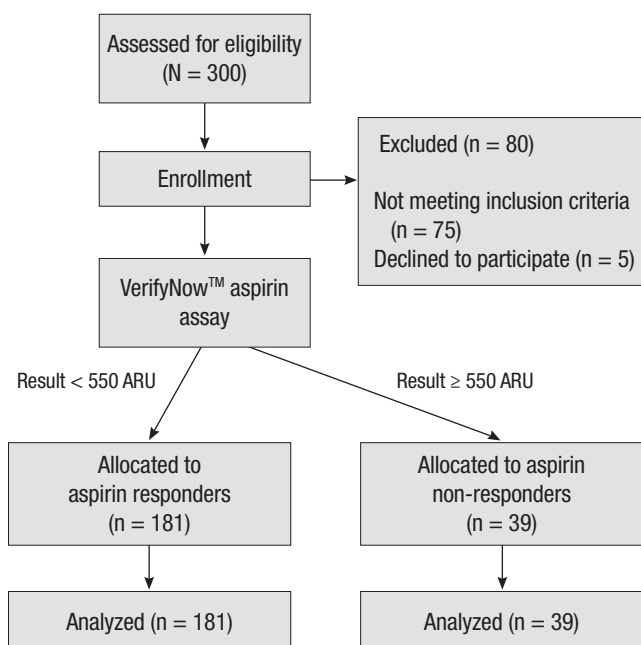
Assessed for eligibility (N = 300)

Enrollment

Excluded (n = 80)

Not meeting inclusion criteria (n = 75)

Declined to participate (n = 5)

VerifyNow™ aspirin assay

Result < 550 ARU

Result ≥ 550 ARU

Allocated to aspirin responders (n = 181)

Allocated to aspirin non-responders (n = 39)

Analyzed (n = 181)

Analyzed (n = 39)